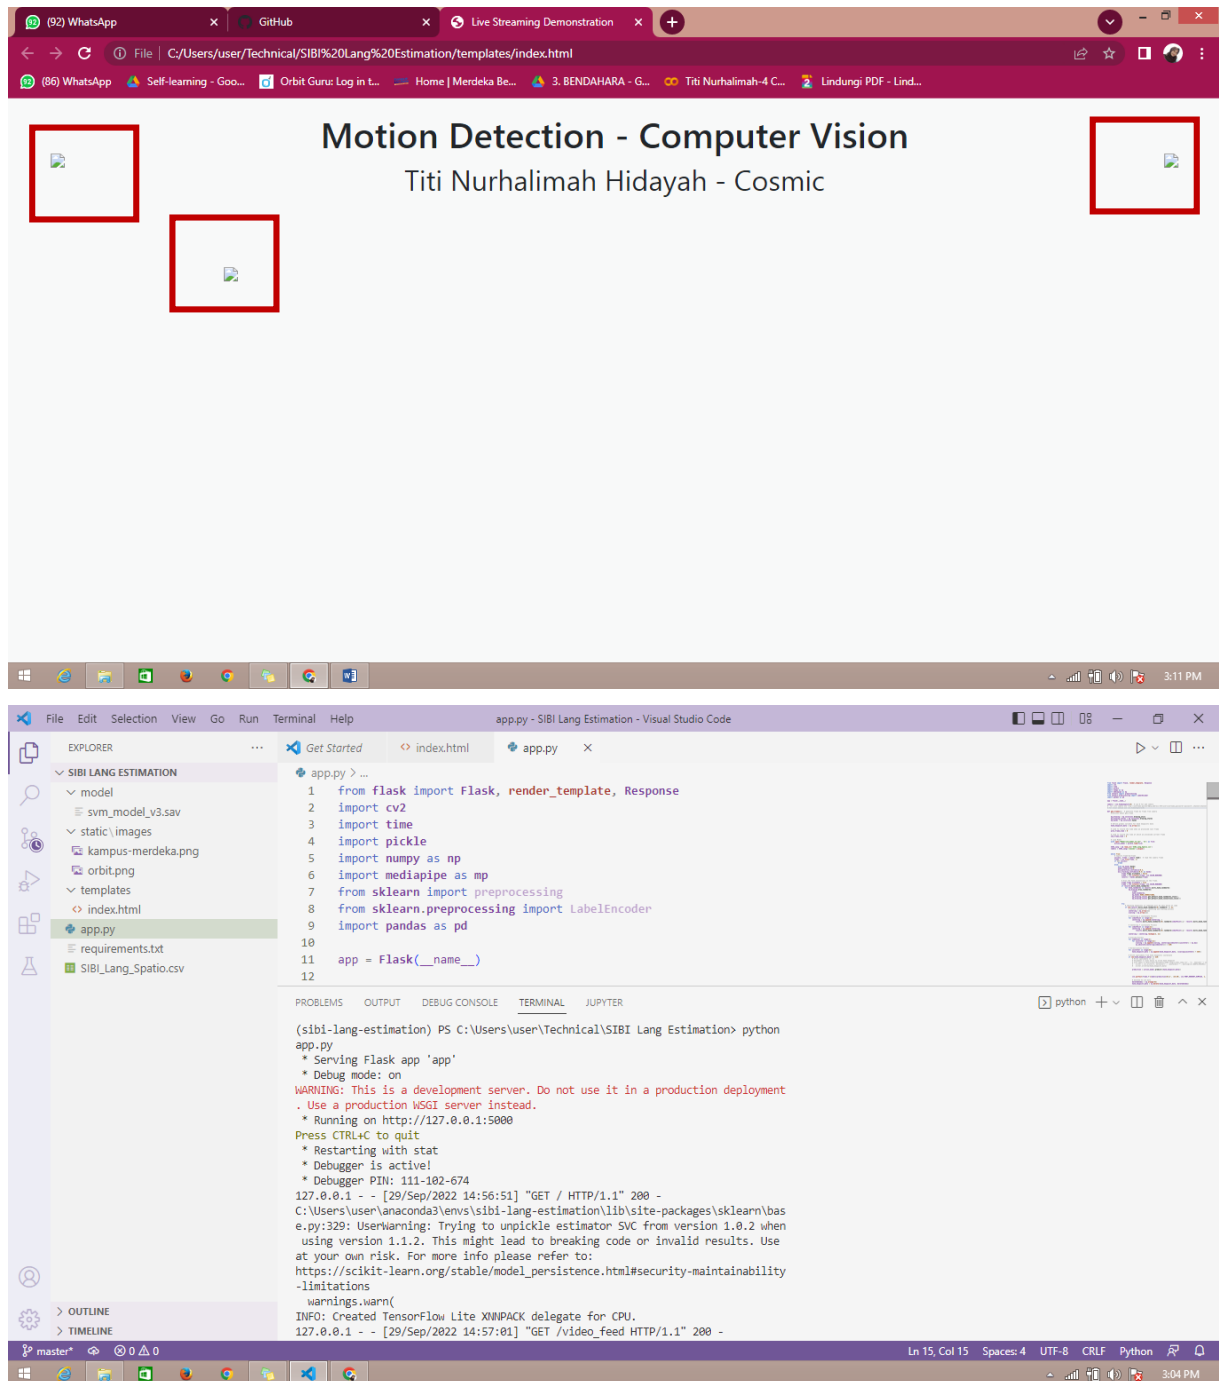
(92) WhatsApp × GitHub × Live Streaming Demonstration ×

File | C:/Users/user/Technical/SIBI%20Lang%20Estimation/templates/index.html

(86) WhatsApp Self-learning - Goo... Orbit Guru: Log in t... Home | Merdeka Be... 3. BENDAHARA - G... Titi Nurhalimah-4 C... Lindungi PDF - Lind...

Motion Detection - Computer Vision

Titi Nurhalimah Hidayah - Cosmic

3:11 PM

File Edit Selection View Go Run Terminal Help app.py - SIBI Lang Estimation - Visual Studio Code

EXPLORER ...
SIBI LANG ESTIMATION
model
svm_model_v3.sav
static\images
kampus-merdeka.png
orbit.png
templates
index.html
app.py
requirements.txt
SIBI_Lang_Spatio.csv
OUTLINE
TIMELINE

Get Started index.html app.py ×

app.py > ...

```
1  from flask import Flask, render_template, Response
2  import cv2
3  import time
4  import pickle
5  import numpy as np
6  import mediapipe as mp
7  from sklearn import preprocessing
8  from sklearn.preprocessing import LabelEncoder
9  import pandas as pd
10
11 app = Flask(__name__)
12
```

PROBLEMS OUTPUT DEBUG CONSOLE TERMINAL JUPYTER python

(sibi-lang-estimation) PS C:\Users\user\Technical\SIBI Lang Estimation> python app.py
 * Serving Flask app 'app'
 * Debug mode: on
WARNING: This is a development server. Do not use it in a production deployment. Use a production WSGI server instead.
 * Running on http://127.0.0.1:5000
Press CTRL+C to quit
 * Restarting with stat
 * Debugger is active!
 * Debugger PIN: 111-102-674
127.0.0.1 - - [29/Sep/2022 14:56:51] "GET / HTTP/1.1" 200 -
C:\Users\user\anaconda3\envs\sibi-lang-estimation\lib\site-packages\sklearn\base.py:329: UserWarning: Trying to unpickle estimator SVC from version 1.0.2 when using version 1.1.2. This might lead to breaking code or invalid results. Use at your own risk. For more info please refer to:
https://scikit-learn.org/stable/model_persistence.html#security-maintainability-limitations
  warnings.warn(
INFO: Created TensorFlow Lite XNNPACK delegate for CPU.
127.0.0.1 - - [29/Sep/2022 14:57:01] "GET /video_feed HTTP/1.1" 200 -

master* ⊗ 0 ⚠ 0 Ln 15, Col 15 Spaces: 4 UTF-8 CRLF Python

3:04 PM